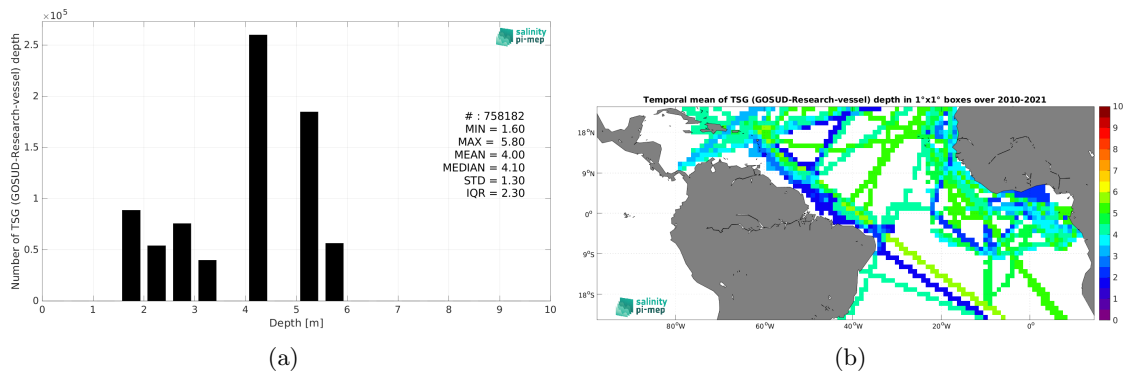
$\times 10^5$

2.5

2

1.5

1

0.5

0

Number of TSG (GOSUD-Research-vessel) depth

salinity pi-mep

# : 758182
MIN = 1.60
MAX = 5.80
MEAN = 4.00
MEDIAN = 4.10
STD = 1.30
IQR = 2.30

0 1 2 3 4 5 6 7 8 9 10

Depth [m]

(a)

Temporal mean of TSG (GOSUD-Research-vessel) depth in 1°x1° boxes over 2010-2021

18°N

9°N

0°

9°S

18°S

80°W 60°W 40°W 20°W 0°

salinity pi-mep

10
9
8
7
6
5
4
3
2
1
0

(b)